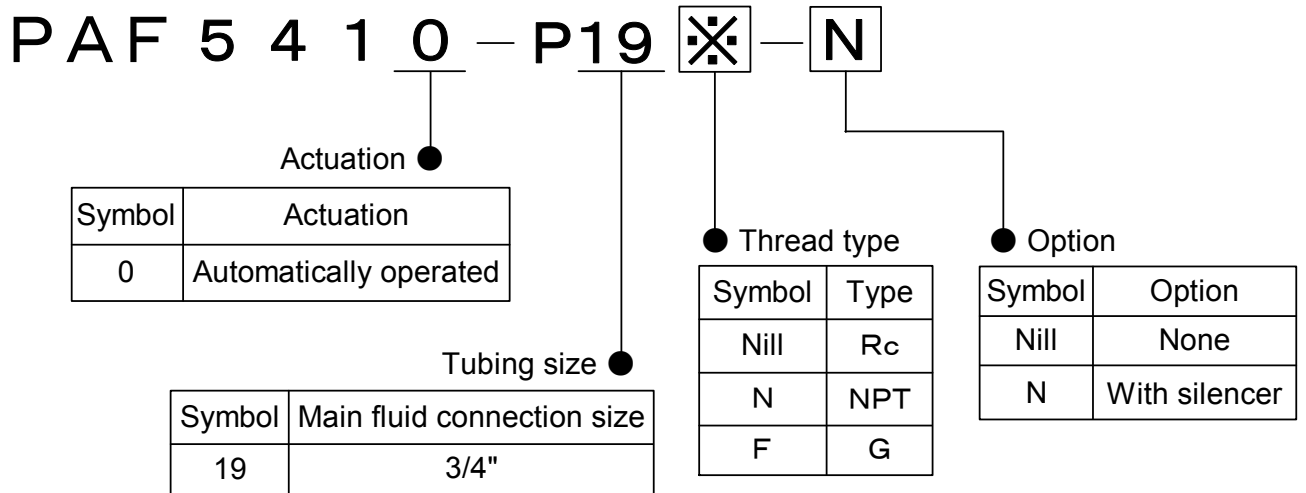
PAF 5 4 1 0 − P19 ※ − N

Actuation

| Symbol | Actuation |
|---|---|
| 0 | Automatically operated |

Tubing size

| Symbol | Main fluid connection size |
|---|---|
| 19 | 3/4" |

Thread type

| Symbol | Type |
|---|---|
| Nill | Rc |
| N | NPT |
| F | G |

Option

| Symbol | Option |
|---|---|
| Nill | None |
| N | With silencer |